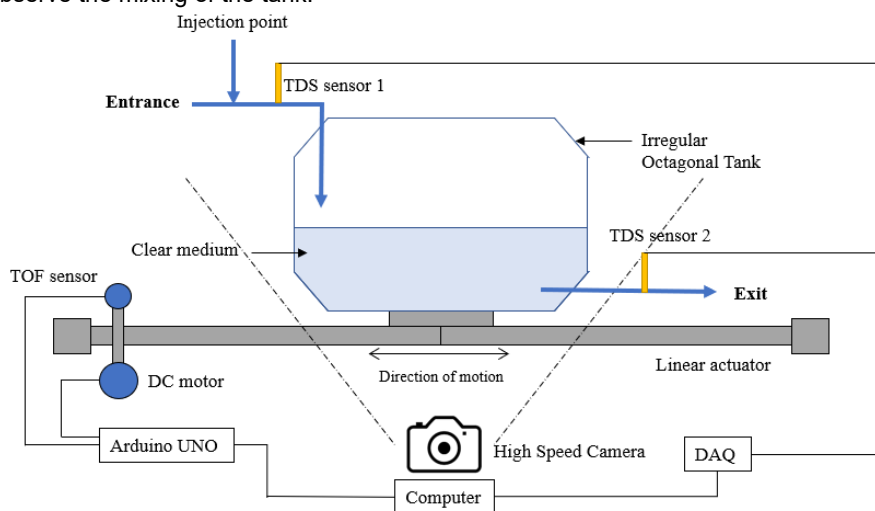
bserve the mixing of the tank.

Injection point

Entrance

TDS sensor 1

Irregular Octagonal Tank

Clear medium

TDS sensor 2

TOF sensor

Exit

DC motor

Direction of motion

Linear actuator

Arduino UNO

High Speed Camera

DAQ

Computer